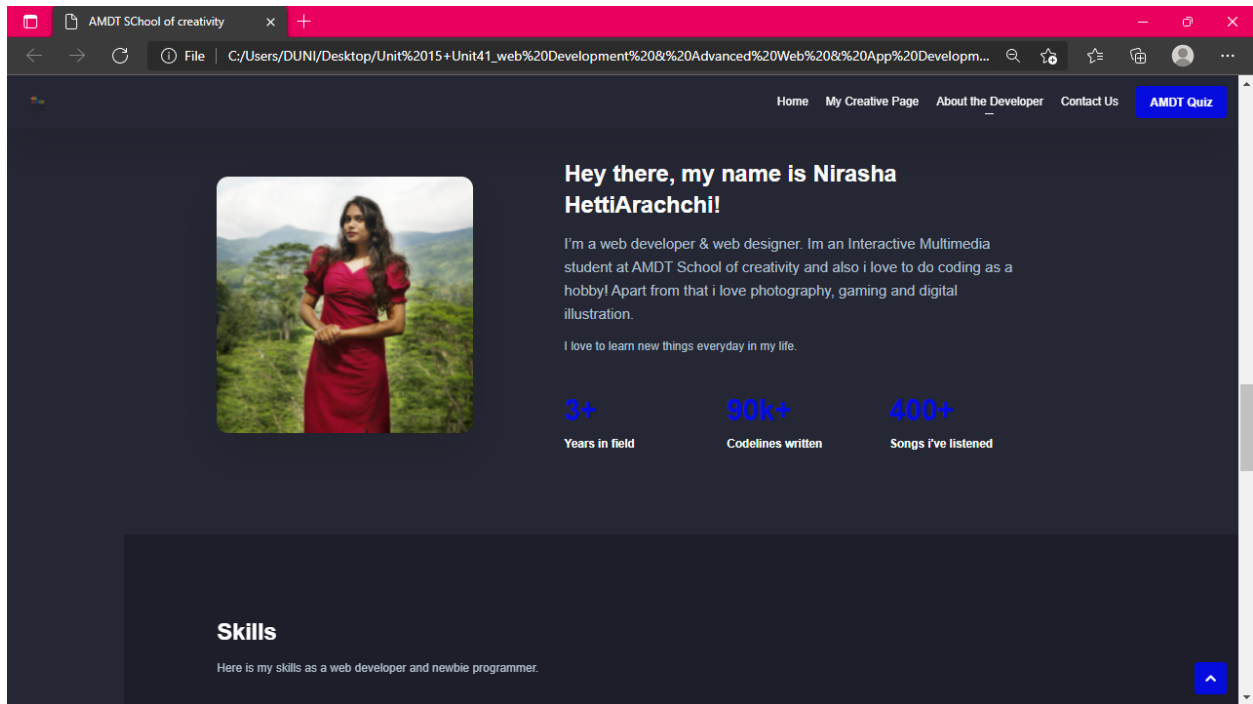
AMDT SChool of creativity

File | C:/Users/DUNI/Desktop/Unit%2015+Unit41_web%20Development%20&%20Advanced%20Web%20&%20App%20Developm...

Home My Creative Page About the Developer Contact Us AMDT Quiz

Hey there, my name is Nirasha HettiArachchi!

I'm a web developer & web designer. Im an Interactive Multimedia student at AMDT School of creativity and also i love to do coding as a hobby! Apart from that i love photography, gaming and digital illustration.

I love to learn new things everyday in my life.

3+
Years in field

90k+
Codelines written

400+
Songs i've listened

Skills

Here is my skills as a web developer and newbie programmer.